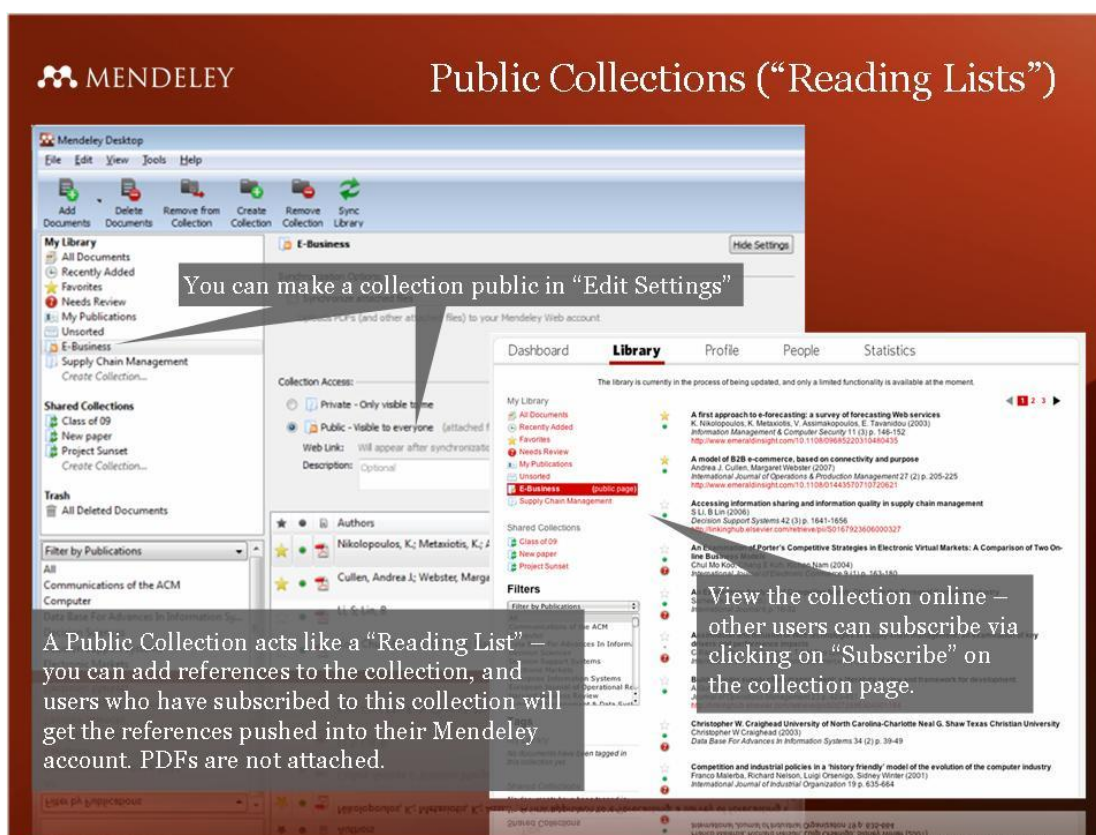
MENDELEY

Public Collections ("Reading Lists")

Mendeley Desktop

File Edit View Tools Help

Add Documents Delete Documents Remove from Collection Create Collection Remove Collection Sync Library

My Library
All Documents
Recently Added
Favorites
Needs Review
My Publications
Unsorted
E-Business
Supply Chain Management
Create Collection...

Shared Collections
Class of 09
New paper
Project Sunset
Create Collection...

Trash
All Deleted Documents

Filter by Publications
All
Communications of the ACM
Computer

E-Business

Hide Settings

You can make a collection public in "Edit Settings"

Collection Access:
Private - Only visible to me
Public - Visible to everyone
Web Link: Will appear after synchronizati
Description: Optional

Authors
Nikolopoulos, K.; Metaxiotis, K.;
Cullen, Andrea J.; Webster, Marga

Dashboard Library Profile People Statistics

The library is currently in the process of being updated, and only a limited functionality is available at the moment.

My Library
All Documents
Recently Added
Favorites
Needs Review
My Publications
Unsorted
E-Business (public page)
Supply Chain Management

Shared Collections
Class of 09
New paper
Project Sunset

Filters
Filter by Publications

1 2 3

A first approach to e-forecasting: a survey of forecasting Web services
K. Nikolopoulos, K. Metaxiotis, V. Assimakopoulos, E. Tavanidou (2003)
Information Management & Computer Security 11 (3) p. 146-152
http://www.emeraldinsight.com/10.1108/09685220310480435

A model of B2B e-commerce, based on connectivity and purpose
Andrea J. Cullen, Margaret Webster (2007)
International Journal of Operations & Production Management 27 (2) p. 205-225
http://www.emeraldinsight.com/10.1108/01443570710720621

Accessing information sharing and information quality in supply chain management
S Li, B Lin (2006)
Decision Support Systems 42 (3) p. 1641-1656
http://linkinghub.elsevier.com/retrieve/pii/S0167923606000327

An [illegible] Porter's Competitive Strategies in Electronic Virtual Markets: A Comparison of Two On-line Business Models

View the collection online – other users can subscribe via clicking on "Subscribe" on the collection page.

A Public Collection acts like a "Reading List" – you can add references to the collection, and users who have subscribed to this collection will get the references pushed into their Mendeley account. PDFs are not attached.

Christopher W. Craighead University of North Carolina-Charlotte Neal G. Shaw Texas Christian University
Christopher W Craighead (2003)
Data Base For Advances In Information Systems 34 (2) p. 39-49

Competition and industrial policies in a 'history friendly' model of the evolution of the computer industry
Franco Malerba, Richard Nelson, Luigi Orsenigo, Sidney Winter (2001)
International Journal of Industrial Organization 19 p. 635-664